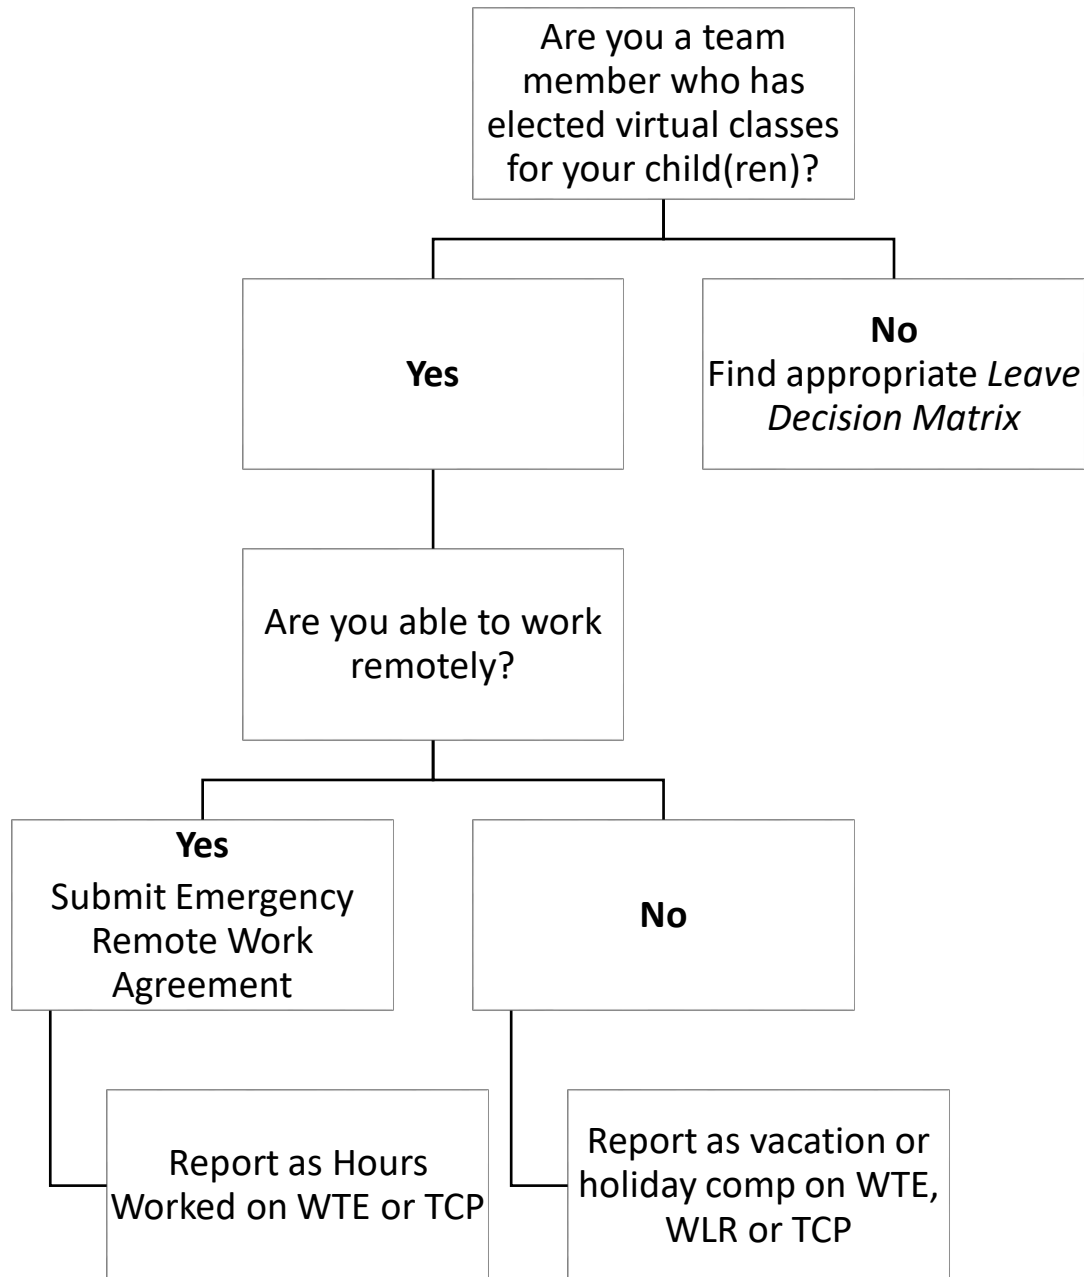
Are you a team member who has elected virtual classes for your child(ren)?

Yes

No
Find appropriate *Leave Decision Matrix*

Are you able to work remotely?

Yes
Submit Emergency Remote Work Agreement

No

Report as Hours Worked on WTE or TCP

Report as vacation or holiday comp on WTE, WLR or TCP